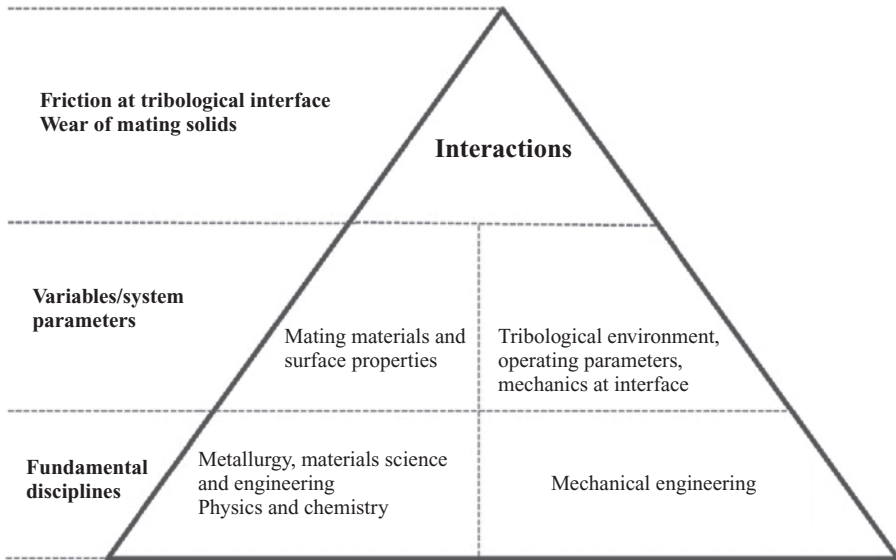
Friction at tribological interface
Wear of mating solids

Interactions

Variables/system parameters

Mating materials and surface properties

Tribological environment, operating parameters, mechanics at interface

Fundamental disciplines

Metallurgy, materials science and engineering
Physics and chemistry

Mechanical engineering